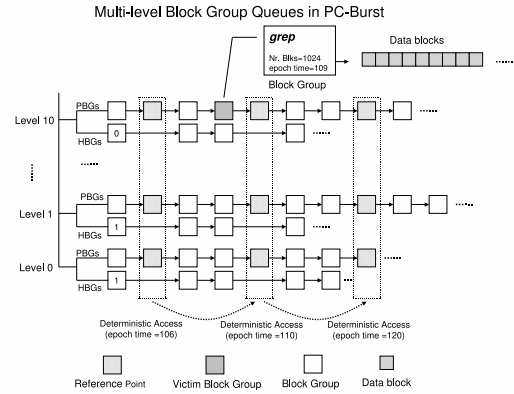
Multi-level Block Group Queues in PC-Burst

grep
Nr. Blks=1024
epoch time=109

Data blocks

Block Group

Level 10
PBGs
HBGs
0

Level 1
PBGs
HBGs
1

Level 0
PBGs
HBGs
1

Deterministic Access
(epoch time =106)

Deterministic Access
(epoch time =110)

Deterministic Access
(epoch time =120)

Reference Point
Victim Block Group
Block Group
Data block